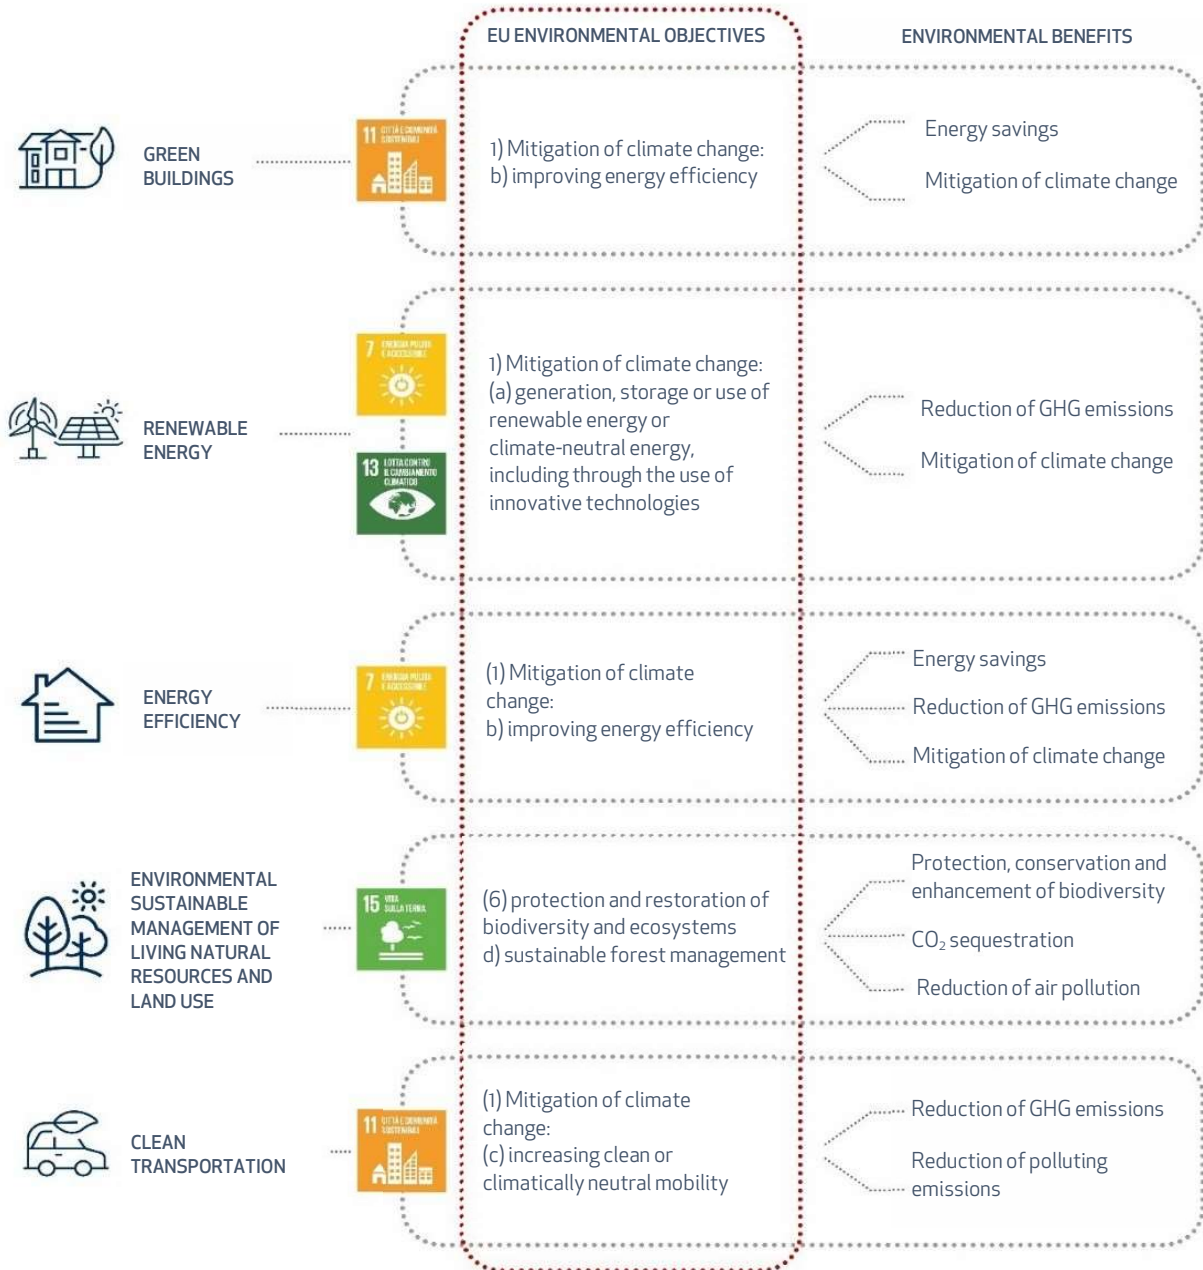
EU ENVIRONMENTAL OBJECTIVES

ENVIRONMENTAL BENEFITS

GREEN BUILDINGS

11 CITTÀ E COMUNITÀ SOSTENIBILI

1) Mitigation of climate change: b) improving energy efficiency

Energy savings

Mitigation of climate change

RENEWABLE ENERGY

7 ENERGIA PULITA E ACCESSIBILE

13 LOTTA CONTRO IL CAMBIAMENTO CLIMATICO

1) Mitigation of climate change: (a) generation, storage or use of renewable energy or climate-neutral energy, including through the use of innovative technologies

Reduction of GHG emissions

Mitigation of climate change

ENERGY EFFICIENCY

7 ENERGIA PULITA E ACCESSIBILE

(1) Mitigation of climate change: b) improving energy efficiency

Energy savings

Reduction of GHG emissions

Mitigation of climate change

ENVIRONMENTAL SUSTAINABLE MANAGEMENT OF LIVING NATURAL RESOURCES AND LAND USE

15 VITA SULLA TERRA

(6) protection and restoration of biodiversity and ecosystems d) sustainable forest management

Protection, conservation and enhancement of biodiversity

$CO_2$ sequestration

Reduction of air pollution

CLEAN TRANSPORTATION

11 CITTÀ E COMUNITÀ SOSTENIBILI

(1) Mitigation of climate change: (c) increasing clean or climatically neutral mobility

Reduction of GHG emissions

Reduction of polluting emissions